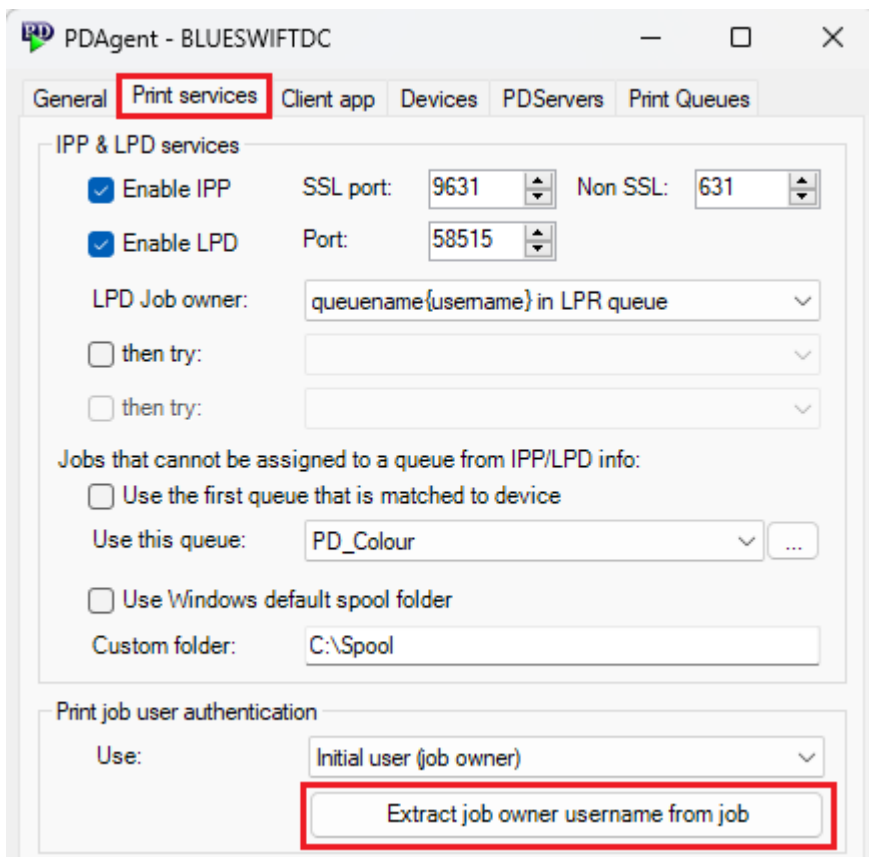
PD PDAgent - BLUESWIFTDC

General | Print services | Client app | Devices | PDServers | Print Queues

IPP & LPD services

Enable IPP SSL port: 9631 Non SSL: 631

Enable LPD Port: 58515

LPD Job owner: queuename{username} in LPR queue

then try:

then try:

Jobs that cannot be assigned to a queue from IPP/LPD info:

Use the first queue that is matched to device

Use this queue: PD_Colour ...

Use Windows default spool folder

Custom folder: C:\Spool

Print job user authentication

Use: Initial user (job owner)

Extract job owner username from job